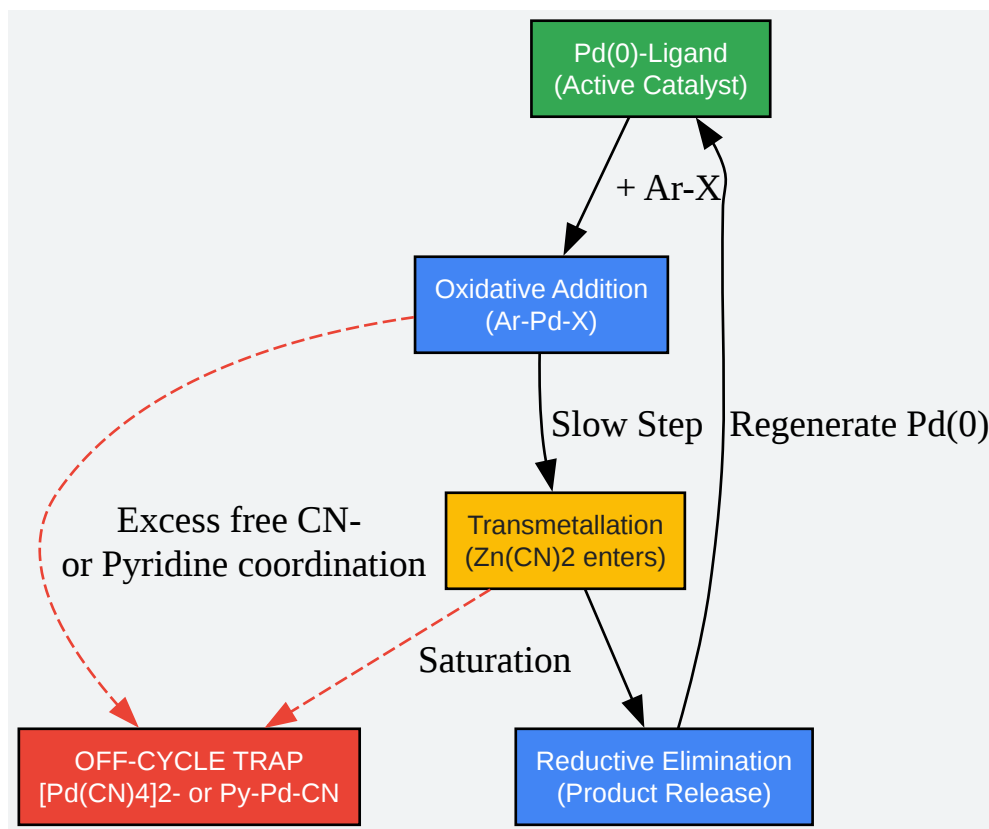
Pd(0)-Ligand
(Active Catalyst)

+ Ar-X

Oxidative Addition
(Ar-Pd-X)

Slow Step

Regenerate Pd(0)

Excess free CN-
or Pyridine coordination

Transmetallation
(Zn(CN)2 enters)

Saturation

OFF-CYCLE TRAP
[Pd(CN)4]2- or Py-Pd-CN

Reductive Elimination
(Product Release)